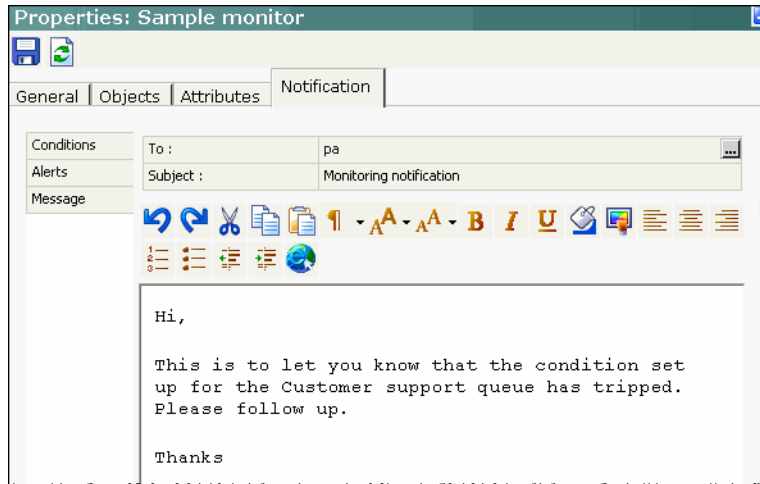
Properties: Sample monitor

General | Objects | Attributes | Notification

Conditions
Alerts
Message

| To : | pa |
|---|---|
| Subject : | Monitoring notification |

Hi,

This is to let you know that the condition set up for the Customer support queue has tripped. Please follow up.

Thanks